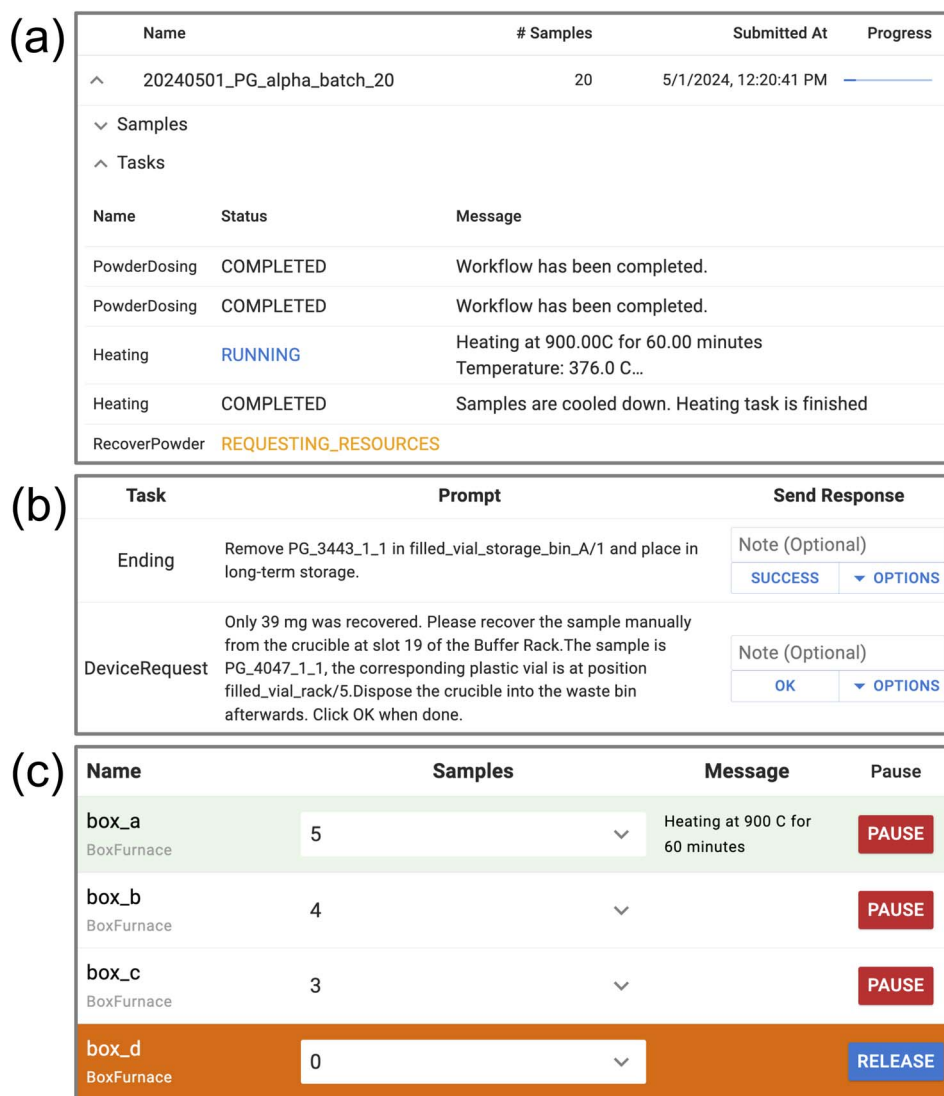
(a)

| Name | # Samples | Submitted At | Progress |
|---|---|---|---|
| 20240501_PG_alpha_batch_20 | 20 | 5/1/2024, 12:20:41 PM | |

Samples

Tasks

| Name | Status | Message |
|---|---|---|
| PowderDosing | COMPLETED | Workflow has been completed. |
| PowderDosing | COMPLETED | Workflow has been completed. |
| Heating | RUNNING | Heating at 900.00C for 60.00 minutes Temperature: 376.0 C... |
| Heating | COMPLETED | Samples are cooled down. Heating task is finished |
| RecoverPowder | REQUESTING_RESOURCES | |

(b)

| Task | Prompt | Send Response |
|---|---|---|
| Ending | Remove PG_3443_1_1 in filled_vial_storage_bin_A/1 and place in long-term storage. | Note (Optional) SUCCESS OPTIONS |
| DeviceRequest | Only 39 mg was recovered. Please recover the sample manually from the crucible at slot 19 of the Buffer Rack.The sample is PG_4047_1_1, the corresponding plastic vial is at position filled_vial_rack/5.Dispose the crucible into the waste bin afterwards. Click OK when done. | Note (Optional) OK OPTIONS |

(c)

| Name | Samples | Message | Pause |
|---|---|---|---|
| box_a BoxFurnace | 5 | Heating at 900 C for 60 minutes | PAUSE |
| box_b BoxFurnace | 4 | | PAUSE |
| box_c BoxFurnace | 3 | | PAUSE |
| box_d BoxFurnace | 0 | | RELEASE |